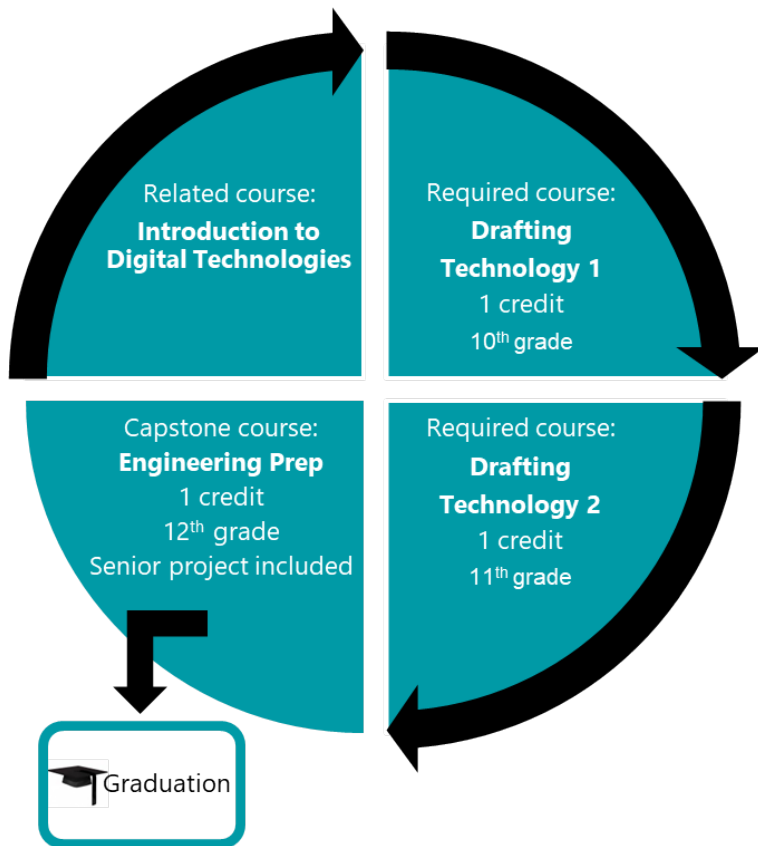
Related course:
**Introduction to Digital Technologies**

Required course:
**Drafting Technology 1**
1 credit
$10^{th}$ grade

Required course:
**Drafting Technology 2**
1 credit
$11^{th}$ grade

Capstone course:
**Engineering Prep**
1 credit
$12^{th}$ grade
Senior project included

Graduation